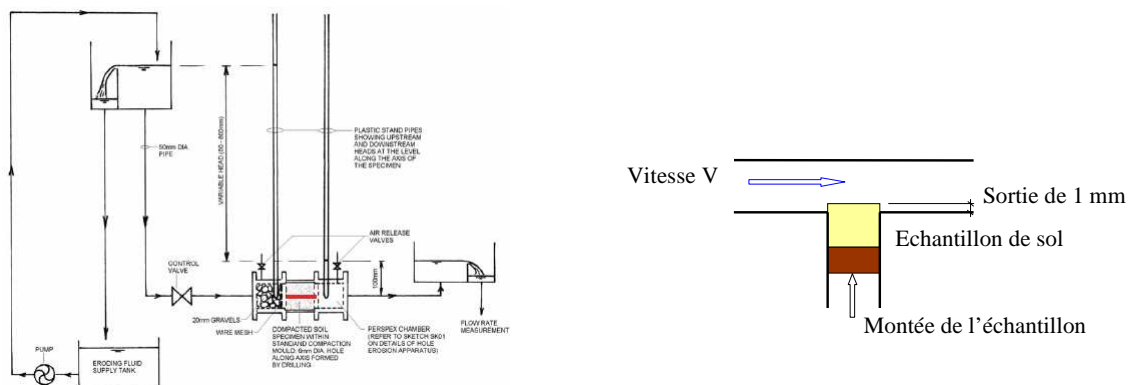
50mm DIA PIPE

VARIABLE HEAD (50 - 800mm)

PLASTIC STAND PIPES SHOWING UPSTREAM AND DOWNSTREAM HEADS AT THE LEVEL ALONG THE AXIS OF THE SPECIMEN

AIR RELEASE VALVES

CONTROL VALVE

100mm

20mm GRAVELS

WIRE MESH

COMPACTED SOIL SPECIMEN WITHIN STANDARD COMPACTION MOULD. 6mm DIA. HOLE ALONG AXIS FORMED BY DRILLING

PERSPEX CHAMBER (REFER TO SKETCH SK01 ON DETAILS OF HOLE EROSION APPARATUS)

FLOW RATE MEASUREMENT

PUMP

ERODING FLUID SUPPLY TANK

Vitesse V

Sortie de 1 mm

Echantillon de sol

Montée de l'échantillon